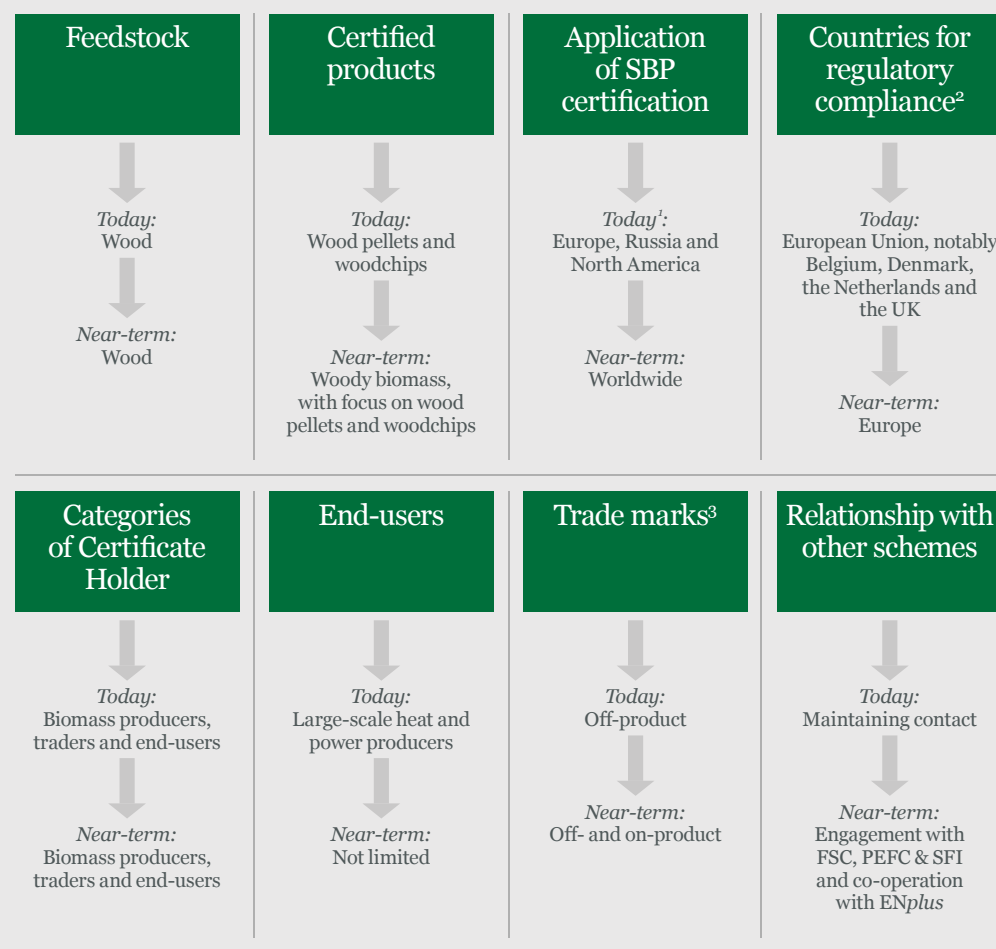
Feedstock

Today:
Wood

Near-term:
Wood

Certified products

Today:
Wood pellets and woodchips

Near-term:
Woody biomass, with focus on wood pellets and woodchips

Application of SBP certification

Today$^1$:
Europe, Russia and North America

Near-term:
Worldwide

Countries for regulatory compliance$^2$

Today:
European Union, notably Belgium, Denmark, the Netherlands and the UK

Near-term:
Europe

Categories of Certificate Holder

Today:
Biomass producers, traders and end-users

Near-term:
Biomass producers, traders and end-users

End-users

Today:
Large-scale heat and power producers

Near-term:
Not limited

Trade marks$^3$

Today:
Off-product

Near-term:
Off- and on-product

Relationship with other schemes

Today:
Maintaining contact

Near-term:
Engagement with FSC, PEFC & SFI and co-operation with ENplus